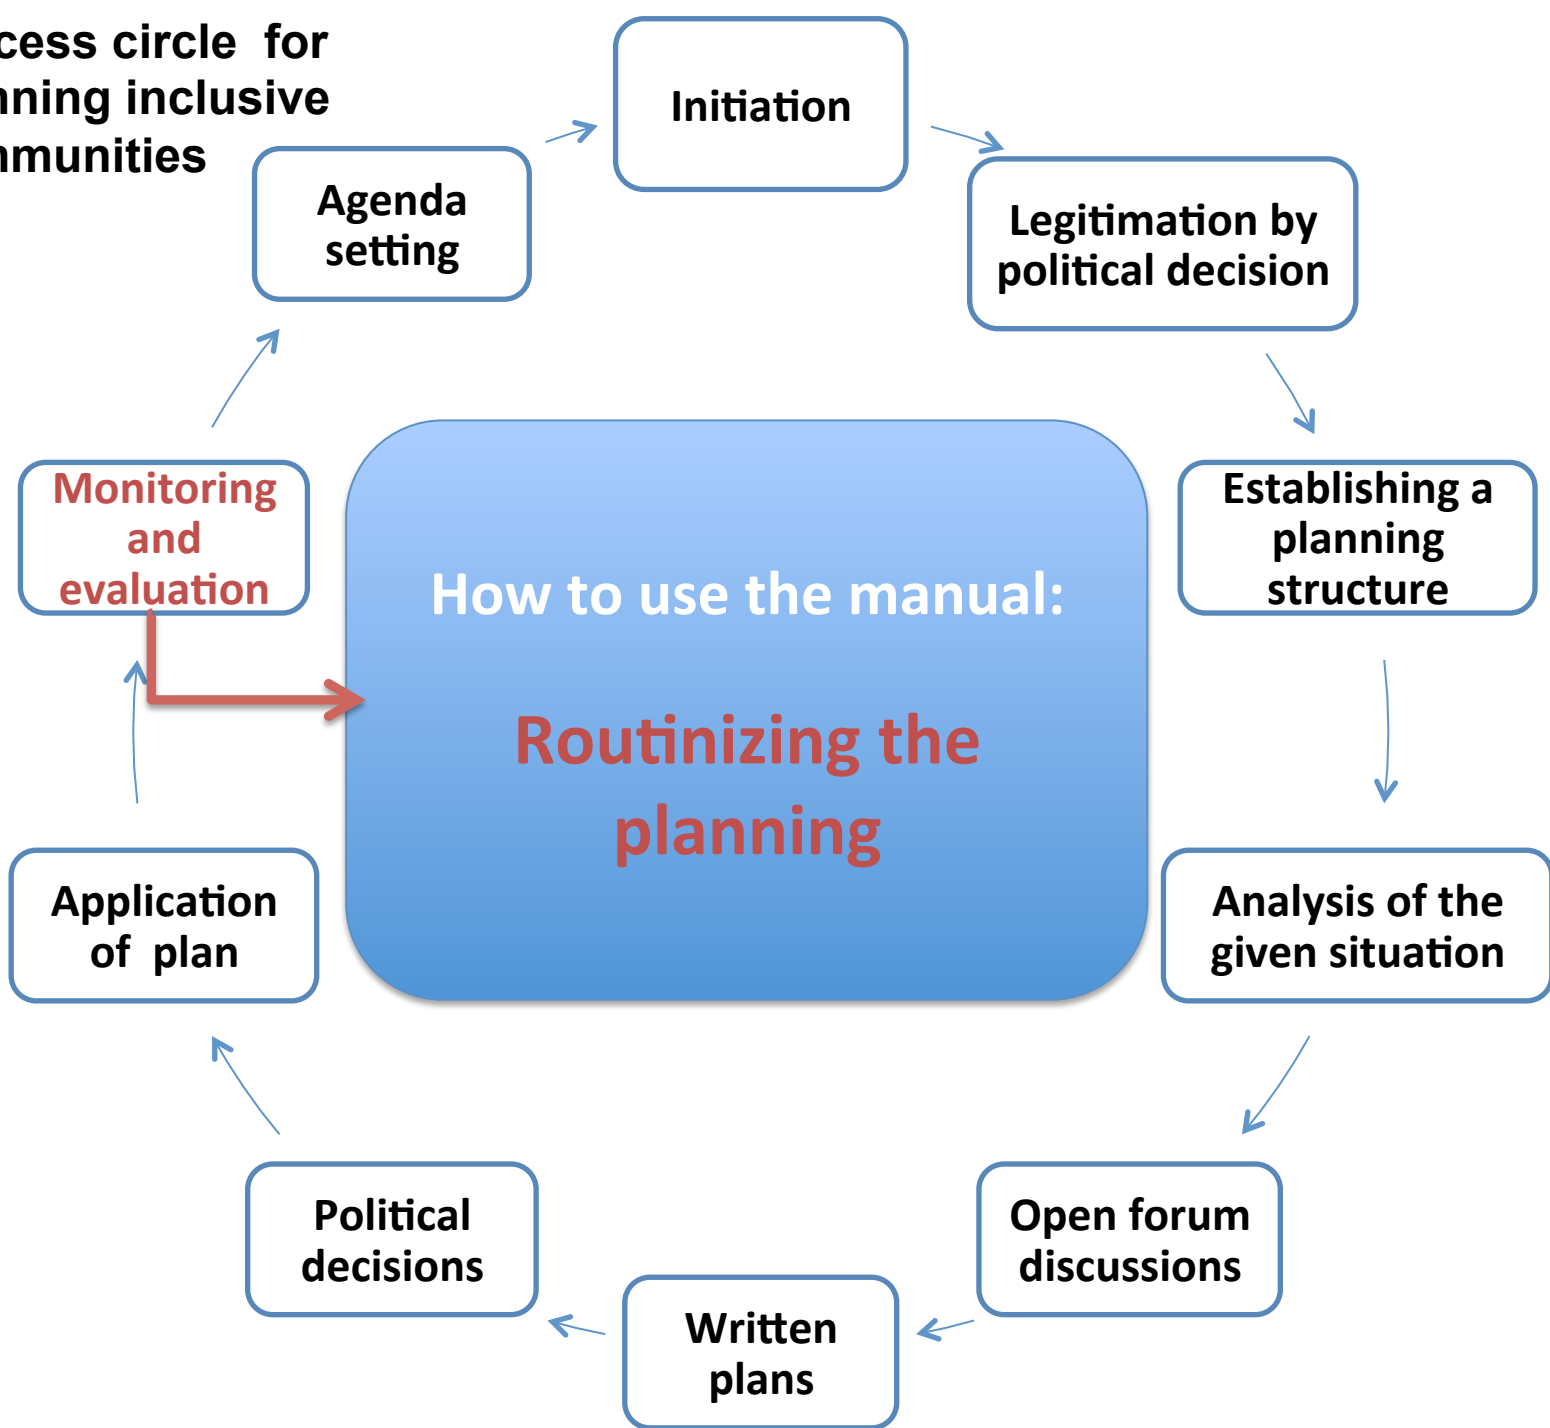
cess circle for
nning inclusive
nmunities

Initiation

Legitimation by political decision

Establishing a planning structure

Analysis of the given situation

Open forum discussions

Written plans

Political decisions

Application of plan

Monitoring and evaluation

Agenda setting

How to use the manual:

Routinizing the planning